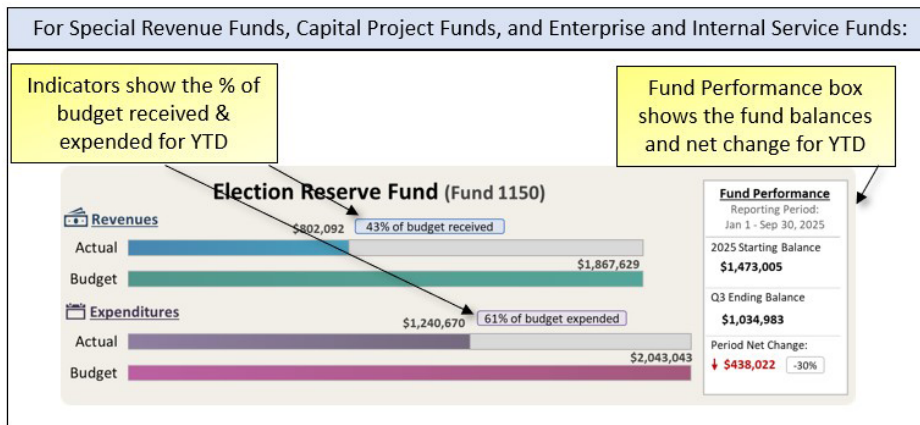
For Special Revenue Funds, Capital Project Funds, and Enterprise and Internal Service Funds:

Indicators show the % of budget received & expended for YTD

Fund Performance box shows the fund balances and net change for YTD

Election Reserve Fund (Fund 1150)

Revenues

$802,092 43% of budget received

Actual

Budget

$1,867,629

Expenditures

$1,240,670 61% of budget expended

Actual

Budget

$2,043,043

Fund Performance
Reporting Period:
Jan 1 - Sep 30, 2025

2025 Starting Balance
$1,473,005

Q3 Ending Balance
$1,034,983

Period Net Change:
↓ $438,022 -30%